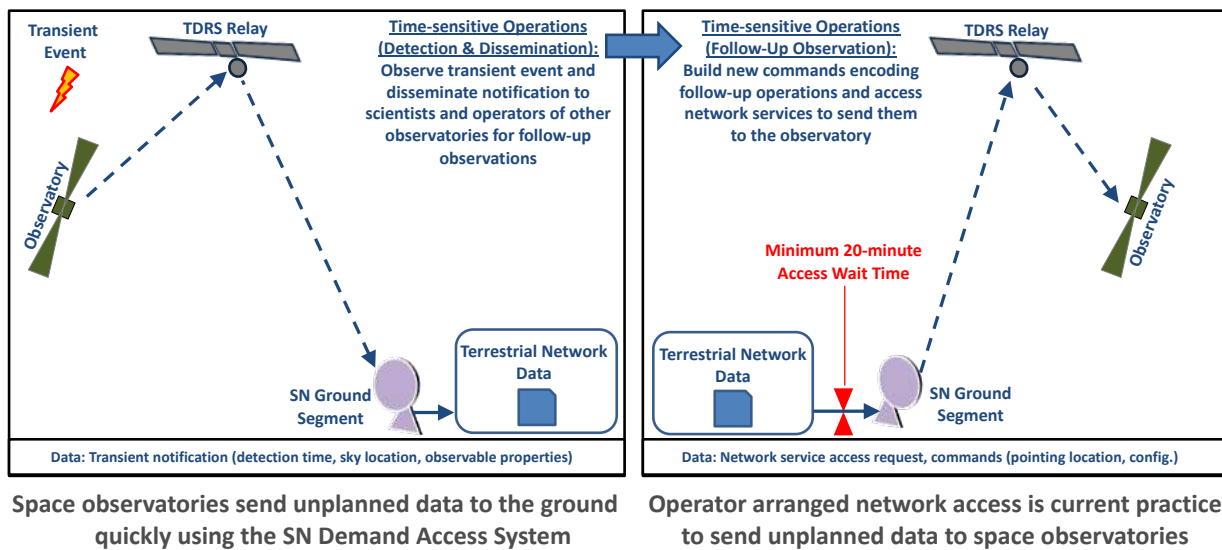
Transient Event

TDRS Relay

Time-sensitive Operations (Detection & Dissemination):
Observe transient event and disseminate notification to scientists and operators of other observatories for follow-up observations

Observatory

SN Ground Segment

Terrestrial Network Data

Data: Transient notification (detection time, sky location, observable properties)

Time-sensitive Operations (Follow-Up Observation):
Build new commands encoding follow-up operations and access network services to send them to the observatory

TDRS Relay

Observatory

Minimum 20-minute Access Wait Time

Terrestrial Network Data

SN Ground Segment

Data: Network service access request, commands (pointing location, config.)

Space observatories send unplanned data to the ground quickly using the SN Demand Access System

Operator arranged network access is current practice to send unplanned data to space observatories